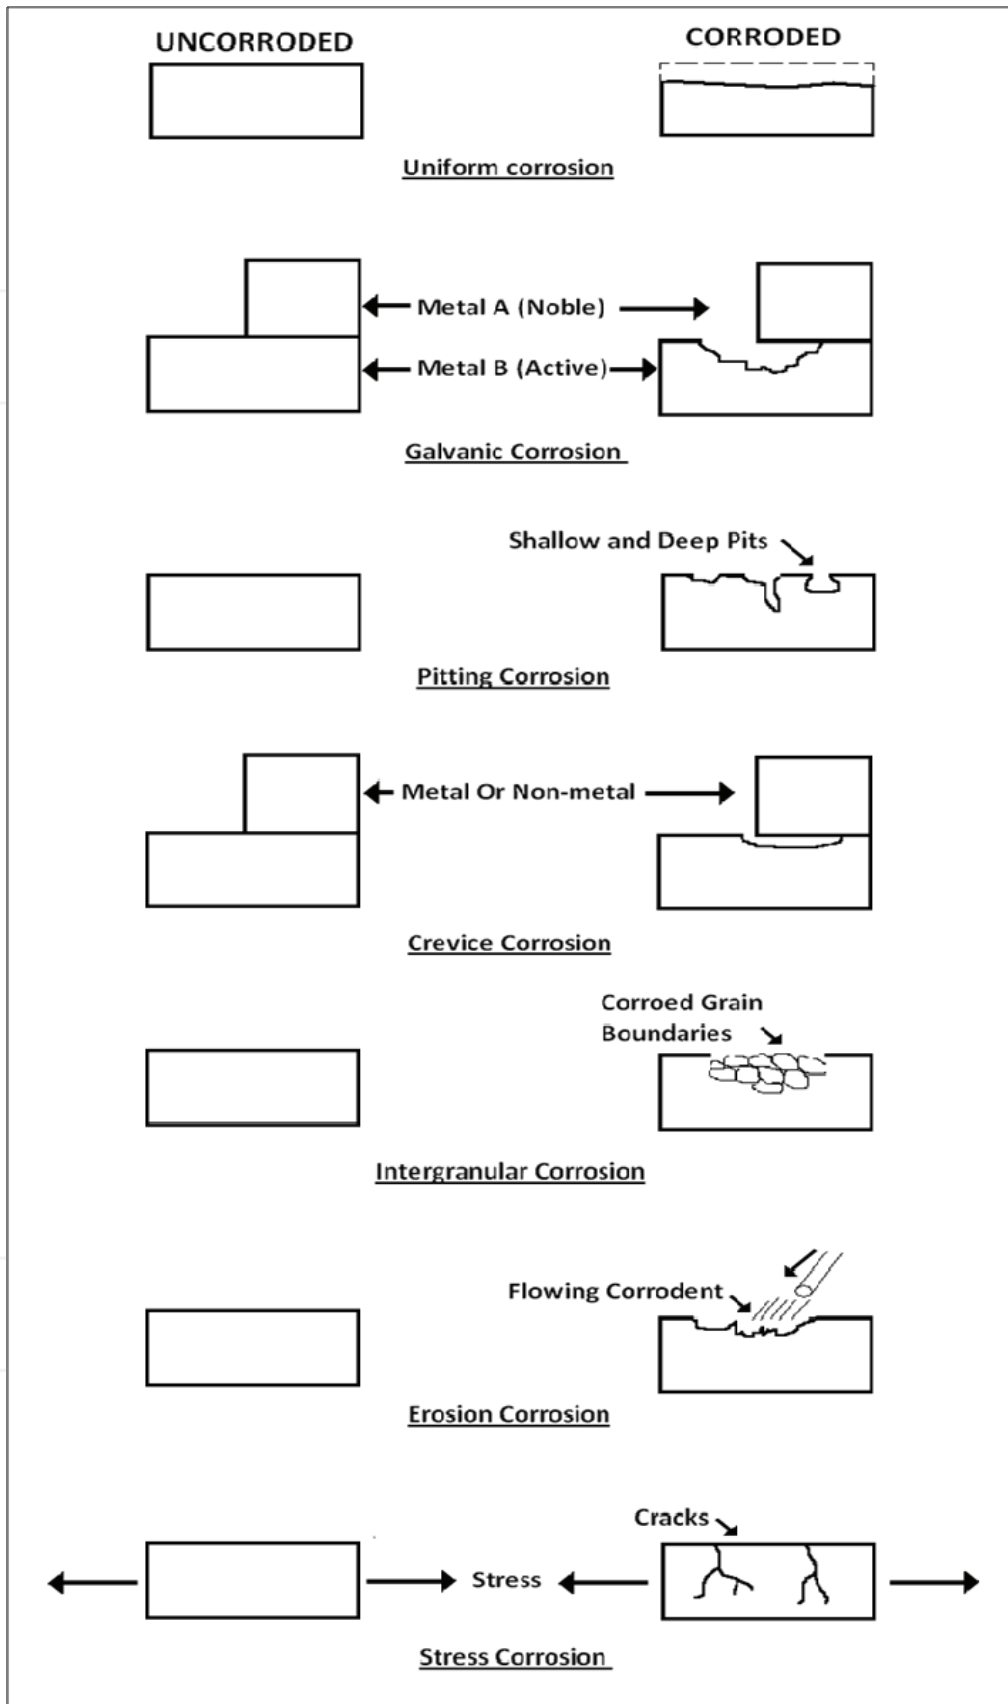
UNCORRODED

CORRODED

Uniform corrosion

Metal A (Noble)

Metal B (Active)

Galvanic Corrosion

Shallow and Deep Pits

Pitting Corrosion

Metal Or Non-metal

Crevice Corrosion

Corroed Grain Boundaries

Intergranular Corrosion

Flowing Corrodent

Erosion Corrosion

Cracks

Stress

Stress Corrosion